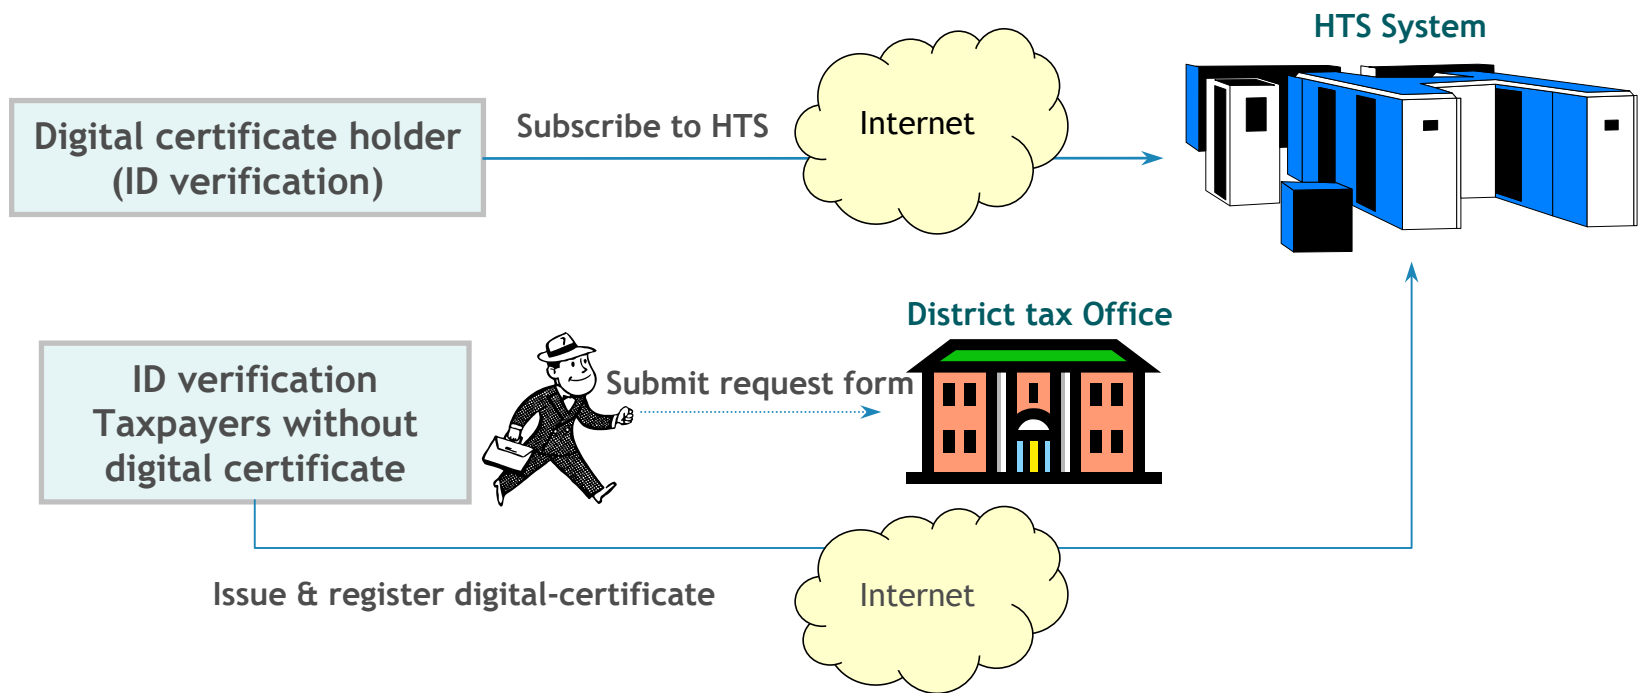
HTS System

Digital certificate holder (ID verification)

Subscribe to HTS

Internet

District tax Office

ID verification Taxpayers without digital certificate

Submit request form

Issue & register digital-certificate

Internet